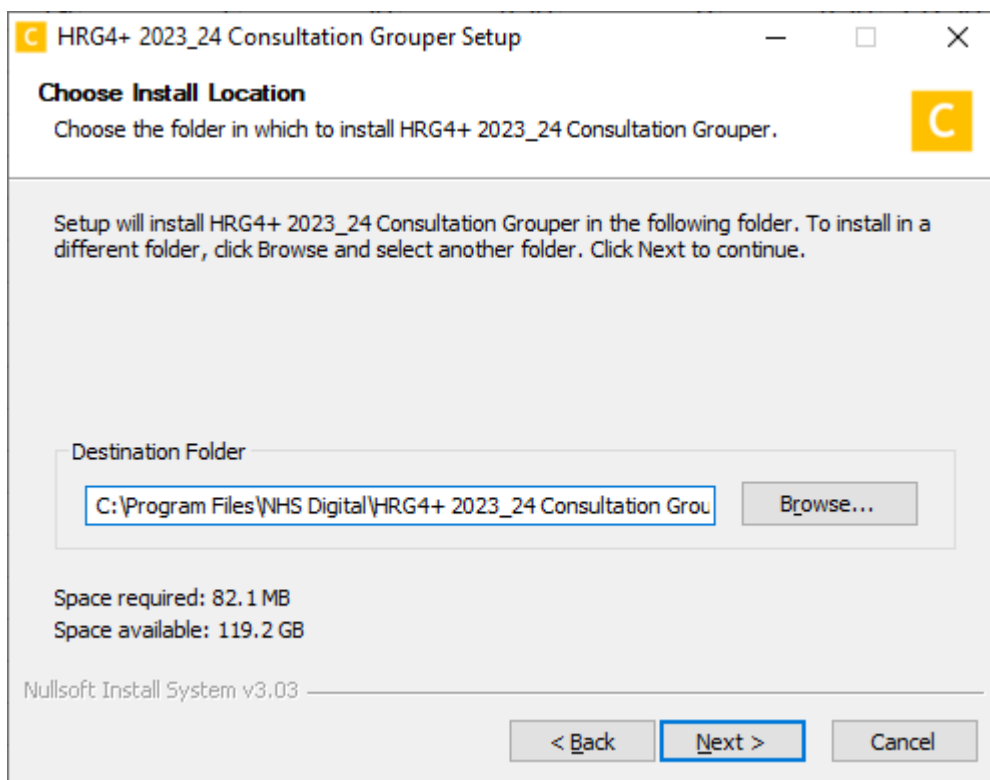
C HRG4+ 2023_24 Consultation Grouper Setup

Choose Install Location
Choose the folder in which to install HRG4+ 2023_24 Consultation Grouper.

C

Setup will install HRG4+ 2023_24 Consultation Grouper in the following folder. To install in a different folder, click Browse and select another folder. Click Next to continue.

Destination Folder

C:\Program Files\NHS Digital\HRG4+ 2023_24 Consultation Grou

Browse...

Space required: 82.1 MB
Space available: 119.2 GB

Nullsoft Install System v3.03

< Back

Next >

Cancel